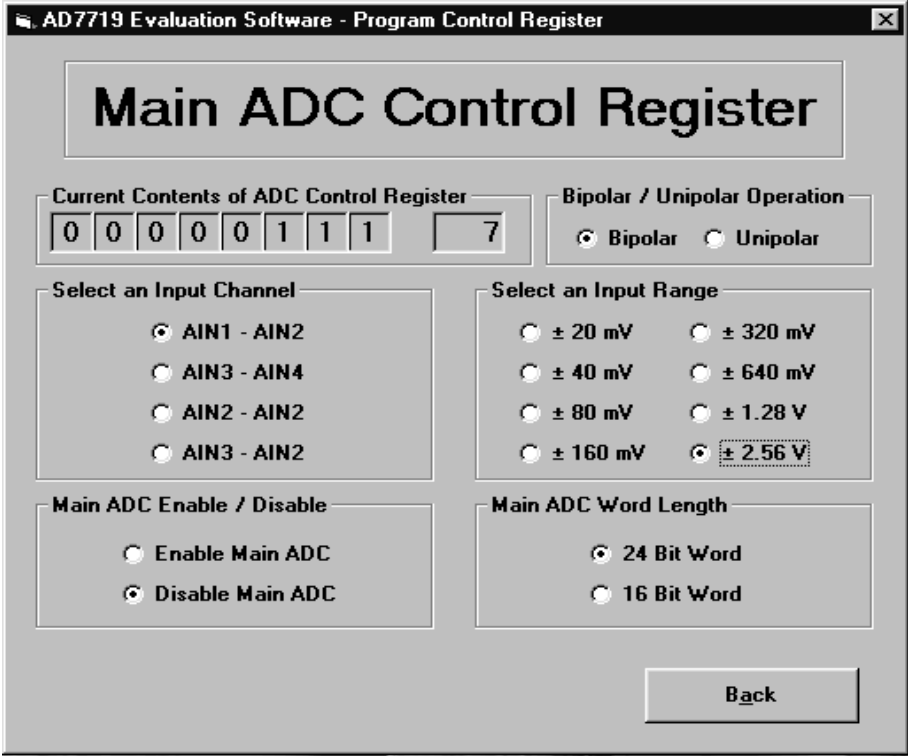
AD7719 Evaluation Software - Program Control Register

Main ADC Control Register

Current Contents of ADC Control Register
0 0 0 0 0 1 1 1 7

Bipolar / Unipolar Operation
Bipolar Unipolar

Select an Input Channel
AIN1 - AIN2
AIN3 - AIN4
AIN2 - AIN2
AIN3 - AIN2

Select an Input Range
± 20 mV
± 320 mV
± 40 mV
± 640 mV
± 80 mV
± 1.28 V
± 160 mV
± 2.56 V

Main ADC Enable / Disable
Enable Main ADC
Disable Main ADC

Main ADC Word Length
24 Bit Word
16 Bit Word

Back